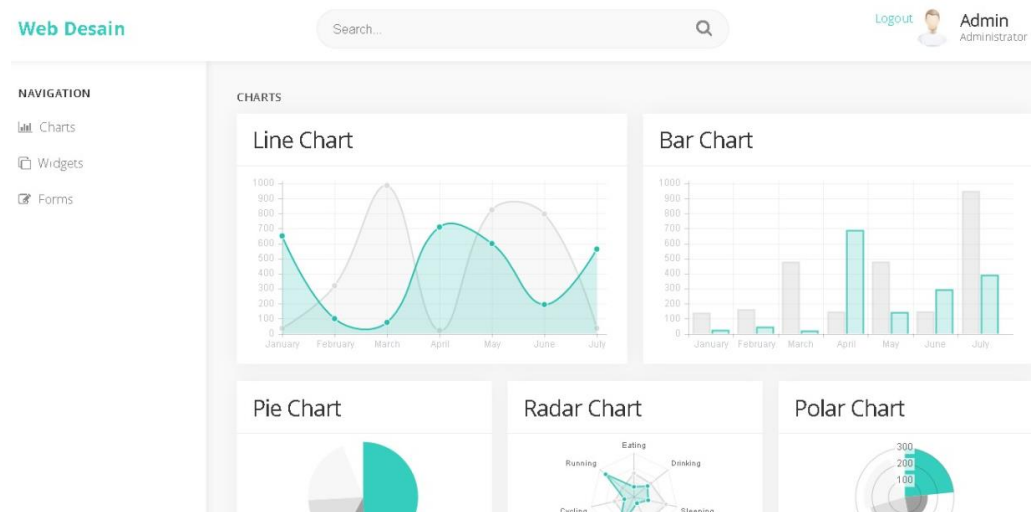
Web Desain

Search...

Logout

Admin
Administrator

NAVIGATION

Charts

Widgets

Forms

CHARTS

Line Chart

1000
900
800
700
600
500
400
300
200
100
0

January February March April May June July

Bar Chart

1000
900
800
700
600
500
400
300
200
100
0

January February March April May June July

Pie Chart

Radar Chart

Eating
Drinking
Running
Sleeping
Cycling

Polar Chart

300
200
100